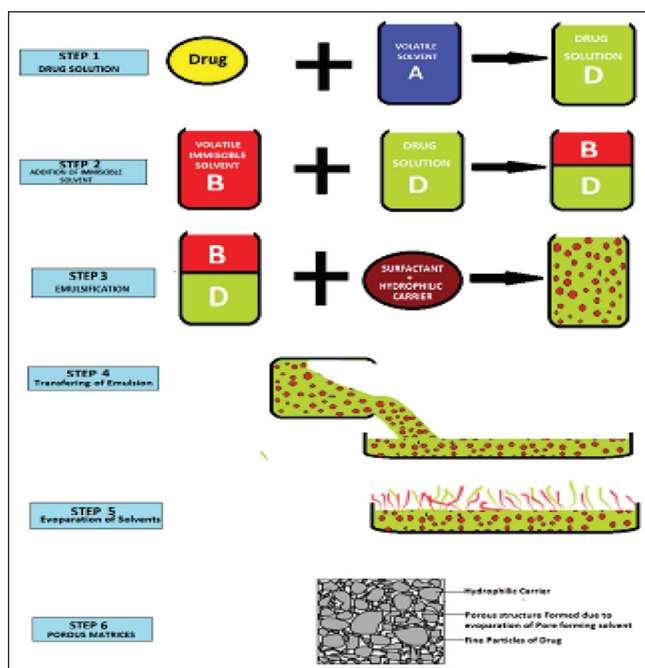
STEP 1
DRUG SOLUTION

Drug

VOLATILE SOLVENT
A

DRUG SOLUTION
D

STEP 2
ADDITION OF IMMISCIBLE SOLVENT

VOLATILE IMMISCIBLE SOLVENT
B

DRUG SOLUTION
D

B
D

STEP 3
EMULSIFICATION

B
D

SURFACTANT + HYDROPHILIC CARRIER

STEP 4
Transfering of Emulsion

STEP 5
Evaporation of Solvents

STEP 6
POROUS MATRICES

Hydrophilic Carrier
Porous structure Formed due to evaporation of Pore forming solvent
Fine Particles of Drug